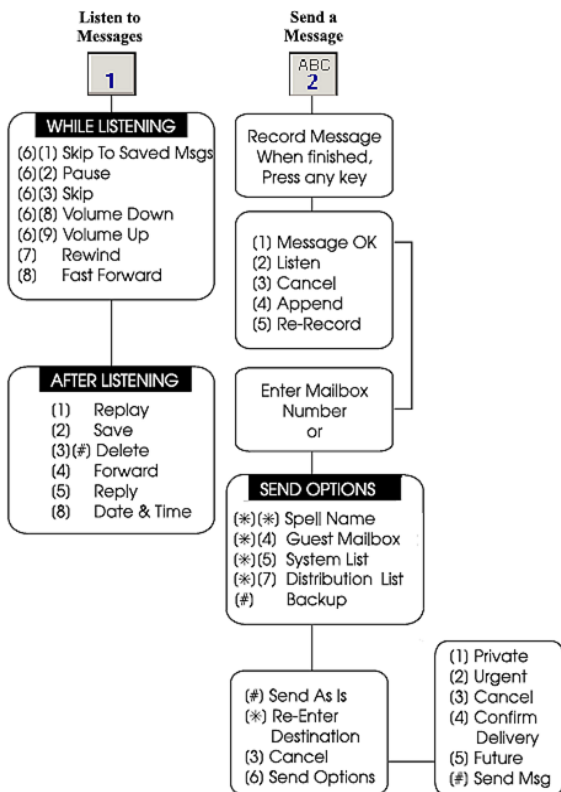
Listen to Messages

1

WHILE LISTENING
(6)(1) Skip To Saved Msgs
(6)(2) Pause
(6)(3) Skip
(6)(8) Volume Down
(6)(9) Volume Up
(7) Rewind
(8) Fast Forward

AFTER LISTENING
(1) Replay
(2) Save
(3)(#) Delete
(4) Forward
(5) Reply
(8) Date & Time

Send a Message

ABC
2

Record Message When finished, Press any key

(1) Message OK
(2) Listen
(3) Cancel
(4) Append
(5) Re-Record

Enter Mailbox Number or

SEND OPTIONS
(✻)(✻) Spell Name
(✻)(4) Guest Mailbox
(✻)(5) System List
(✻)(7) Distribution List
(#) Backup

(#) Send As Is
(✻) Re-Enter Destination
(3) Cancel
(6) Send Options

(1) Private
(2) Urgent
(3) Cancel
(4) Confirm Delivery
(5) Future
(#) Send Msg